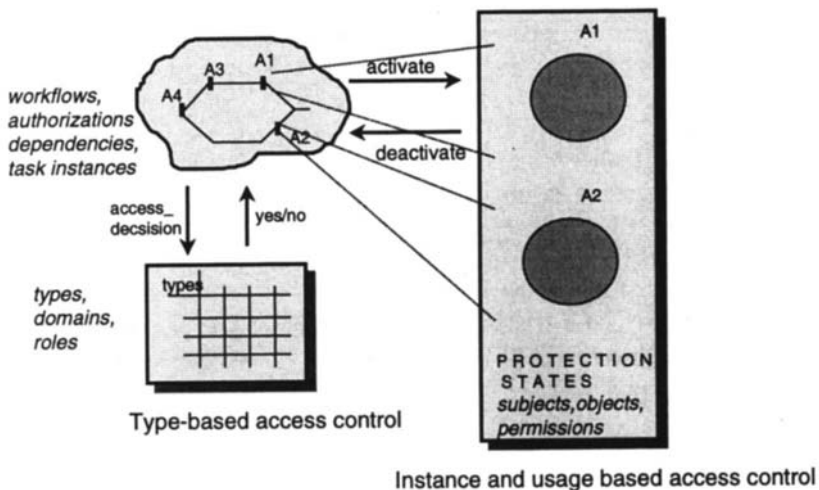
workflows, authorizations dependencies, task instances

A4
A3
A1
A2

activate

deactivate

access_ decsision

yes/no

types, domains, roles

types

Type-based access control

A1

A2

PROTECTION STATES
subjects,objects, permissions

Instance and usage based access control